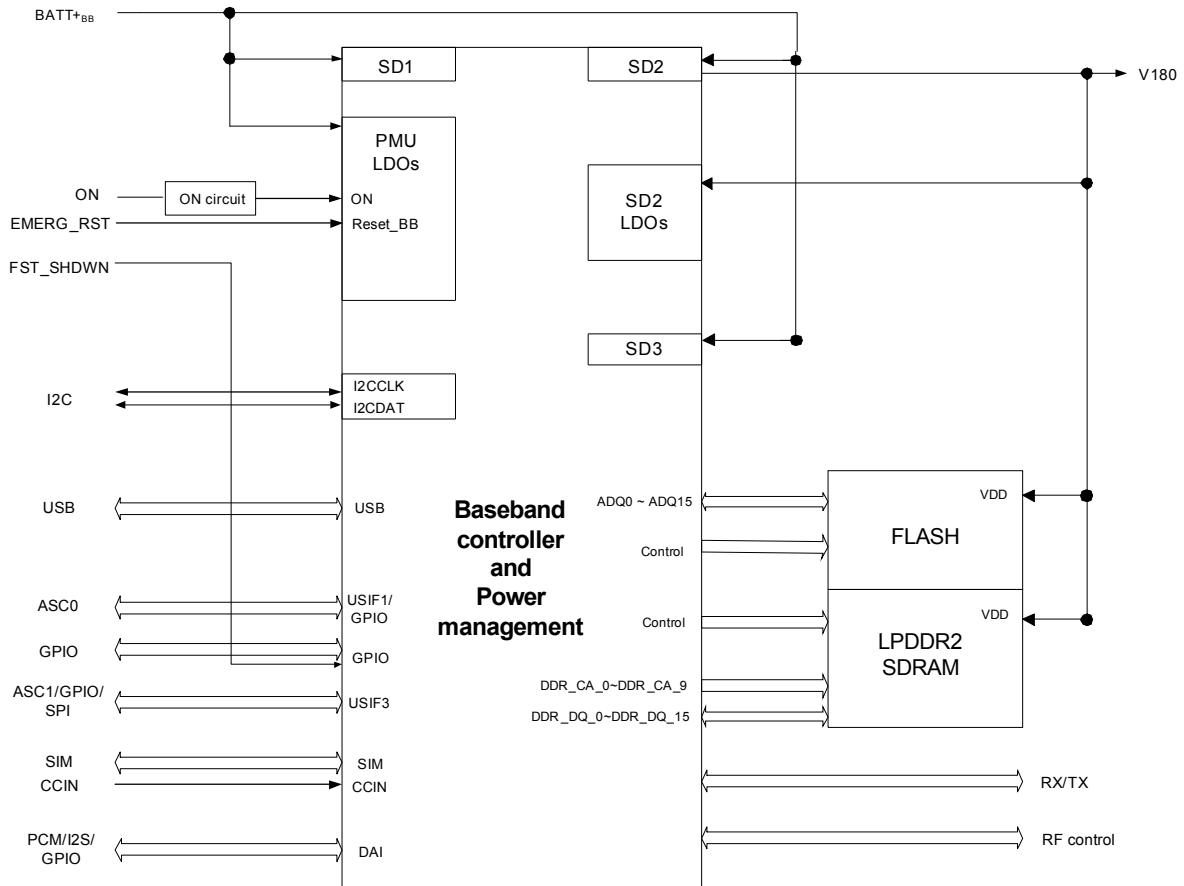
BATT+$_{BB}$

SD1

SD2

V180

PMU
LDOs

ON

ON circuit

ON

EMERG_RST

Reset_BB

SD2
LDOs

FST_SHDWN

SD3

I2C

I2CCLK
I2CDAT

USB

USB

Baseband
controller
and
Power
management

ADQ0 ~ ADQ15

VDD

FLASH

Control

ASC0

USIF1/
GPIO

Control

VDD

LPDDR2
SDRAM

GPIO

GPIO

DDR_CA_0~DDR_CA_9

ASC1/GPIO/
SPI

USIF3

DDR_DQ_0~DDR_DQ_15

SIM

SIM

CCIN

CCIN

RX/TX

PCM/I2S/
GPIO

DAI

RF control